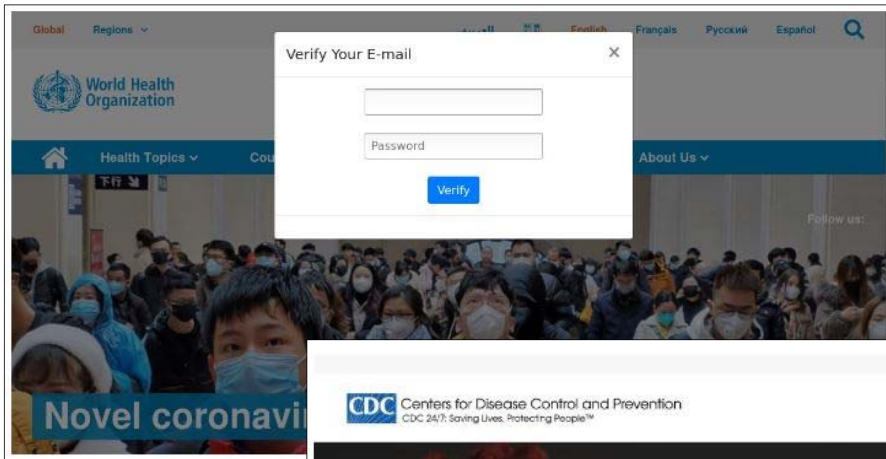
Global Regions

العربية 中文 English Français Русский Español

World Health Organization

Health Topics Cou

About Us

Follow us:

Verify Your E-mail

×

Password

Verify

下行

Novel coronavi

CDC Centers for Disease Control and Prevention

CDC 24/7: Saving Lives, Protecting People™